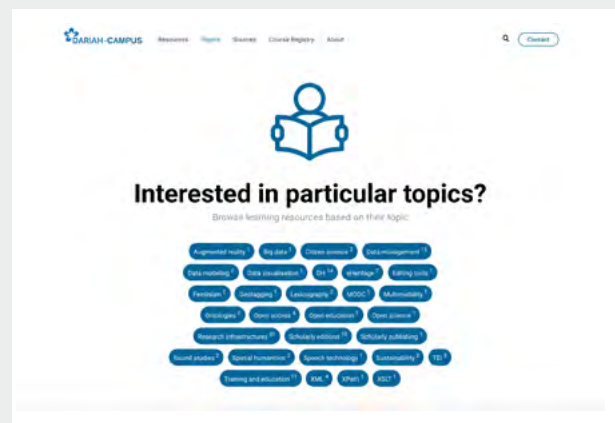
DARIAH-CAMPUS Resources Topics Sources Course Registry About

Contact

Interested in particular topics?

Browse learning resources based on their topic

Augmented reality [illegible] Big data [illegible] Citizen science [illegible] Data management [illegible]

Data modelling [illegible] Data visualisation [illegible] DH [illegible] eHeritage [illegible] Editing tools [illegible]

Feminism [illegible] Geotagging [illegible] Lexicography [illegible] MOOC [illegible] Multimodality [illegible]

Ontologies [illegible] Open access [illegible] Open education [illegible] Open science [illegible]

Research infrastructures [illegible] Scholarly editions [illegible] Scholarly publishing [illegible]

Sound studies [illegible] Spatial humanities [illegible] Speech technology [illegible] Sustainability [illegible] TEI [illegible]

Training and education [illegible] XML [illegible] XPath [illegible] XSLT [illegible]